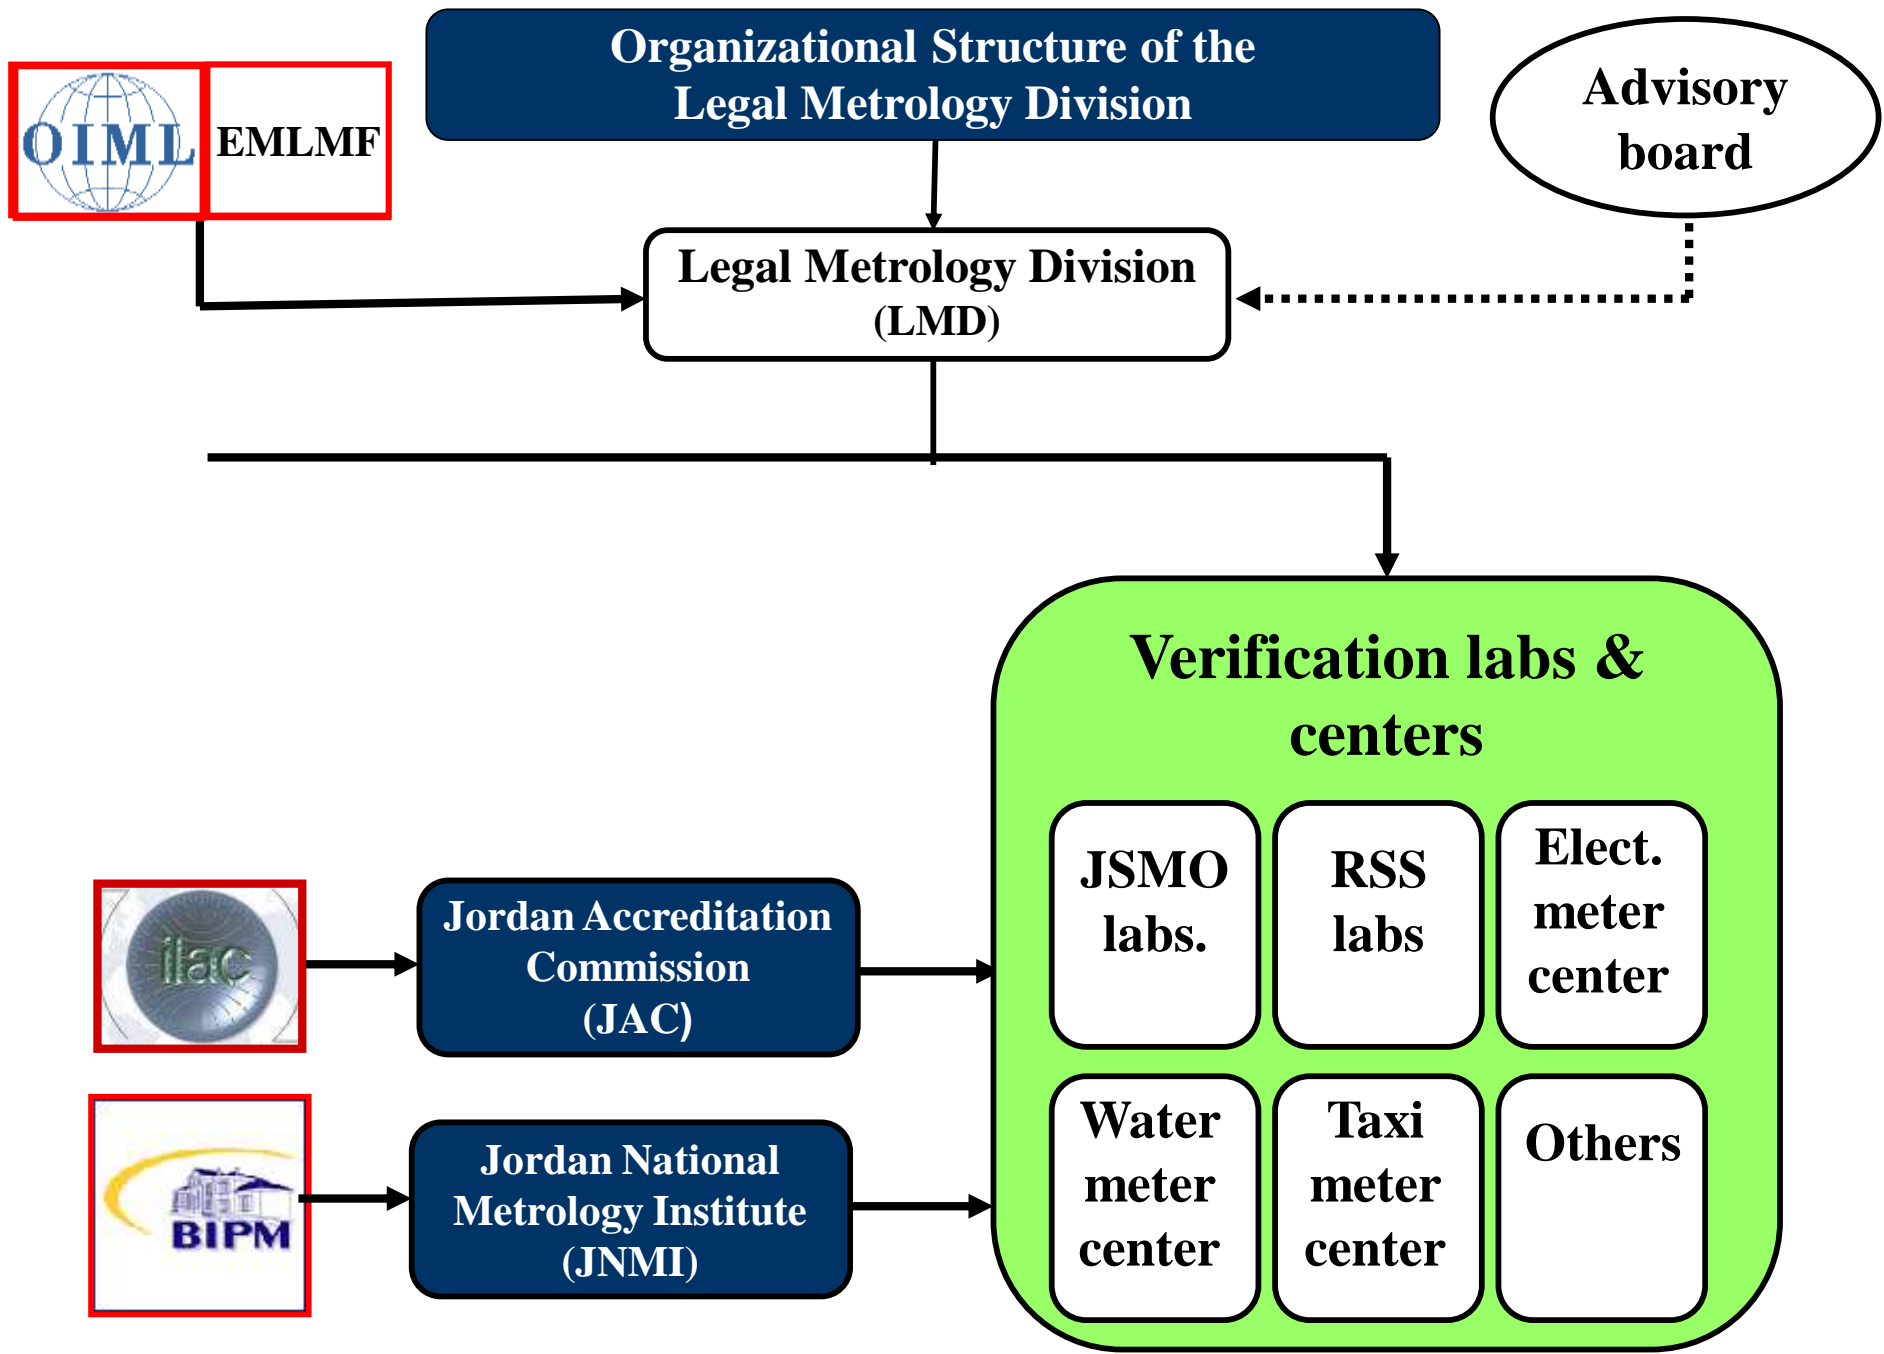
OIML

EMLMF

Organizational Structure of the Legal Metrology Division

Advisory board

Legal Metrology Division (LMD)

Verification labs & centers

JSMO labs.

RSS labs

Elect. meter center

Water meter center

Taxi meter center

Others

ilac

Jordan Accreditation Commission (JAC)

BIPM

Jordan National Metrology Institute (JNMI)